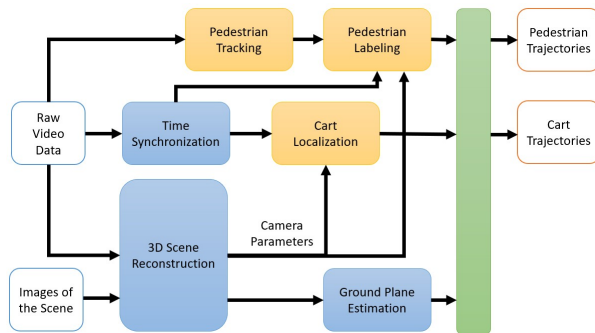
Pedestrian Tracking

Pedestrian Labeling

Pedestrian Trajectories

Raw Video Data

Time Synchronization

Cart Localization

Cart Trajectories

Camera Parameters

3D Scene Reconstruction

Images of the Scene

Ground Plane Estimation